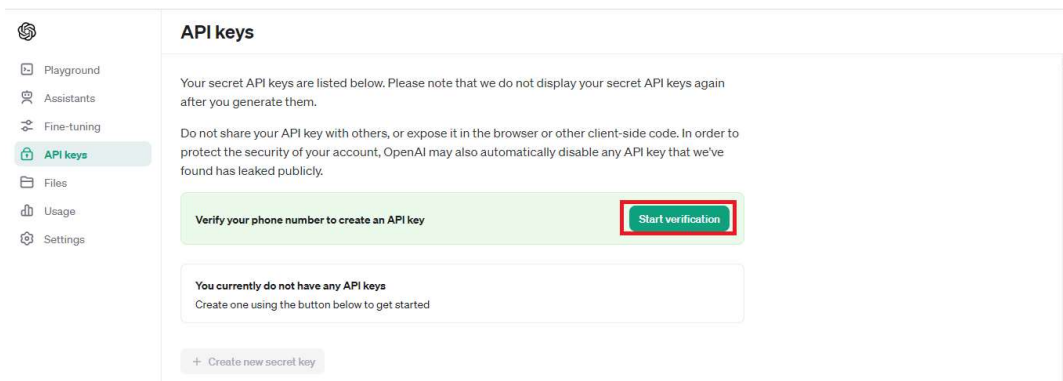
Playground
Assistants
Fine-tuning
API keys
Files
Usage
Settings

API keys

Your secret API keys are listed below. Please note that we do not display your secret API keys again after you generate them.

Do not share your API key with others, or expose it in the browser or other client-side code. In order to protect the security of your account, OpenAI may also automatically disable any API key that we've found has leaked publicly.

Verify your phone number to create an API key

Start verification

You currently do not have any API keys
Create one using the button below to get started

+ Create new secret key